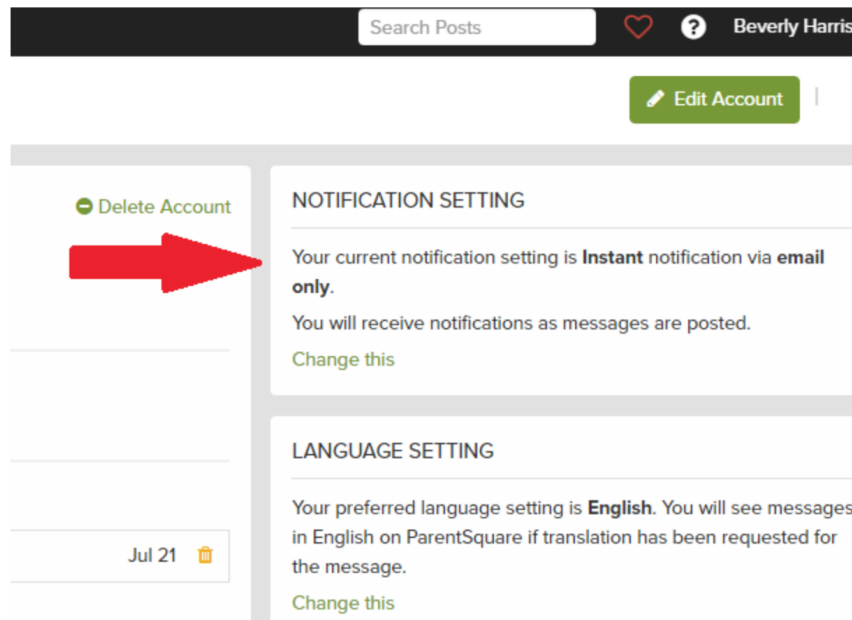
Search Posts

Beverly Harris

Edit Account

Delete Account

Jul 21

NOTIFICATION SETTING

Your current notification setting is **Instant** notification via **email only**.

You will receive notifications as messages are posted.

Change this

LANGUAGE SETTING

Your preferred language setting is **English**. You will see messages in English on ParentSquare if translation has been requested for the message.

Change this